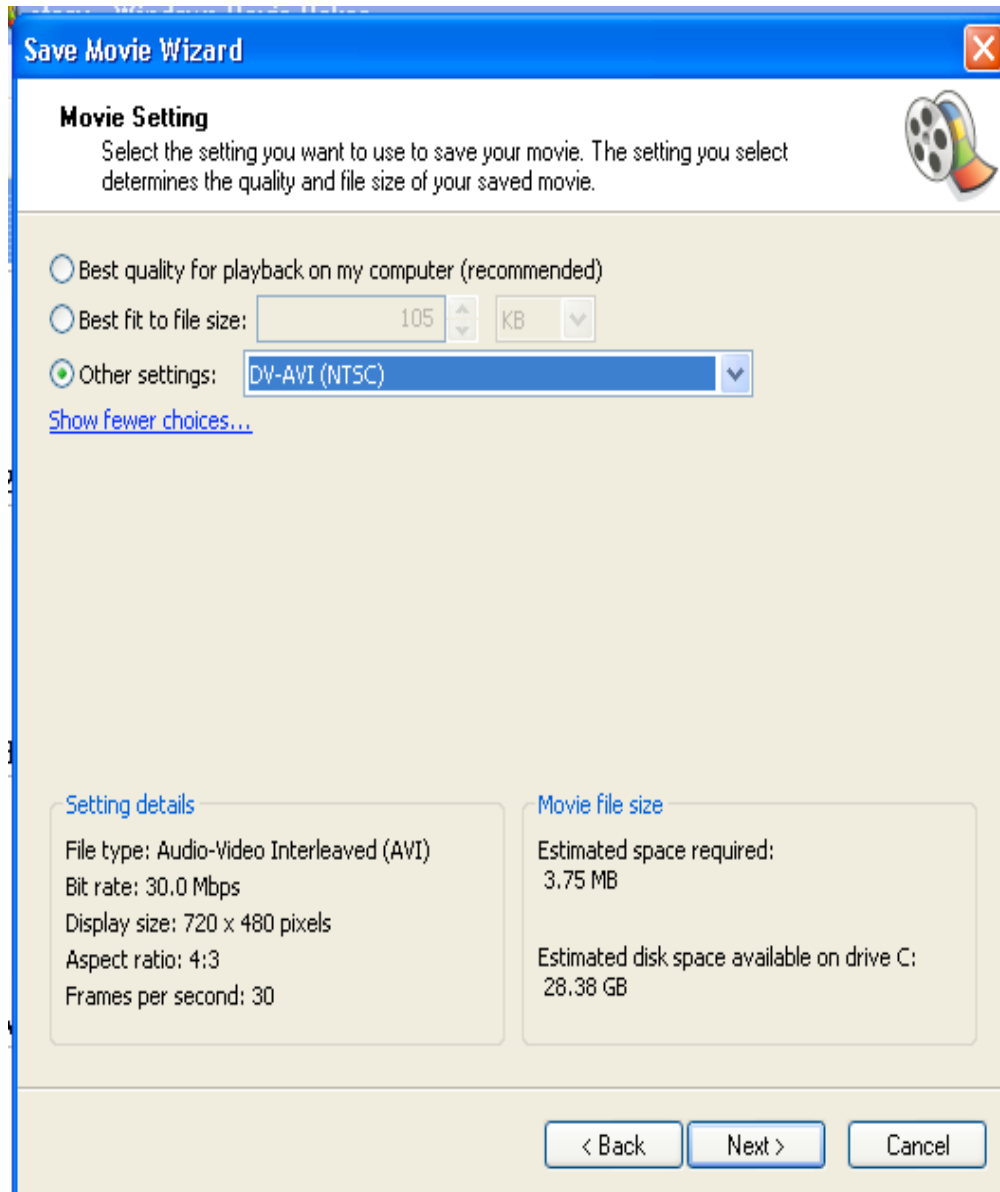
Save Movie Wizard

Movie Setting
Select the setting you want to use to save your movie. The setting you select determines the quality and file size of your saved movie.

Best quality for playback on my computer (recommended)
Best fit to file size: 105 KB
Other settings: DV-AVI (NTSC)
Show fewer choices...

Setting details
File type: Audio-Video Interleaved (AVI)
Bit rate: 30.0 Mbps
Display size: 720 x 480 pixels
Aspect ratio: 4:3
Frames per second: 30

Movie file size
Estimated space required:
3.75 MB

Estimated disk space available on drive C:
28.38 GB

< Back
Next >
Cancel